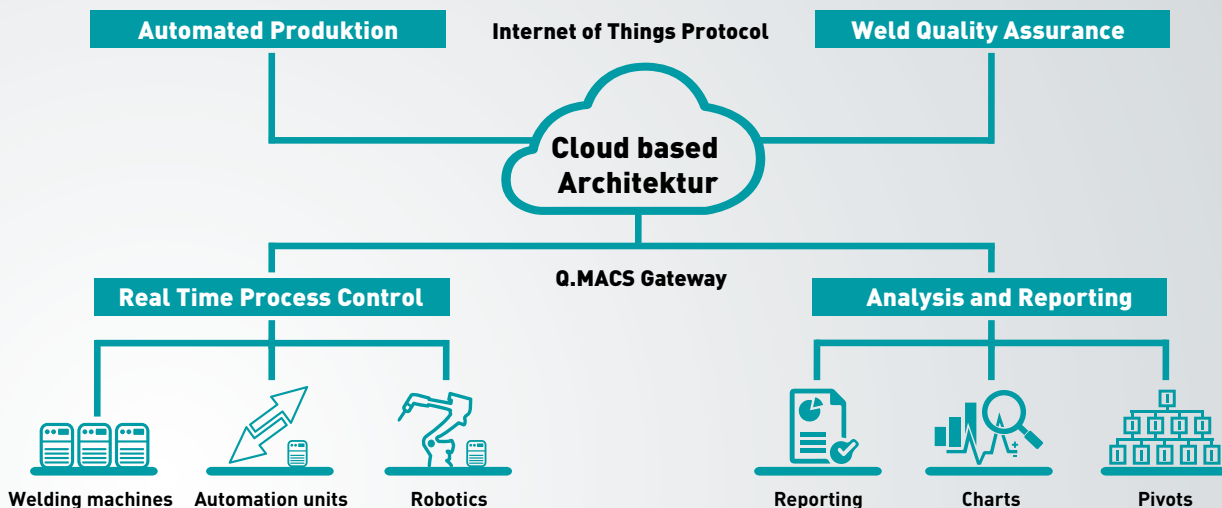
Automated Produktion

Internet of Things Protocol

Weld Quality Assurance

Cloud based Architektur

Q.MACS Gateway

Real Time Process Control

Analysis and Reporting

Welding machines

Automation units

Robotics

Reporting

Charts

Pivots